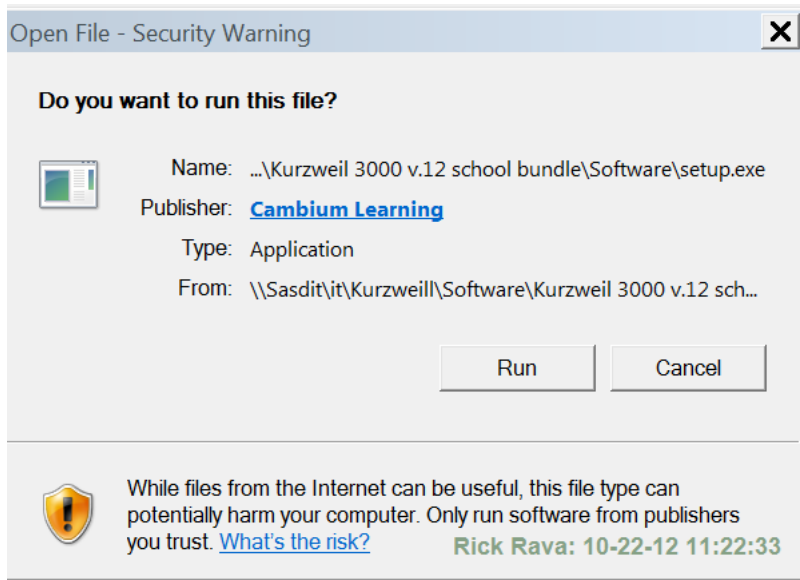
Open File - Security Warning

X

Do you want to run this file?

Name: ...\Kurzweil 3000 v.12 school bundle\Software\setup.exe

Publisher: Cambium Learning

Type: Application

From: \\Sasdit\it\Kurzweill\Software\Kurzweil 3000 v.12 sch...

Run

Cancel

While files from the Internet can be useful, this file type can potentially harm your computer. Only run software from publishers you trust. What's the risk?

Rick Rava: 10-22-12 11:22:33